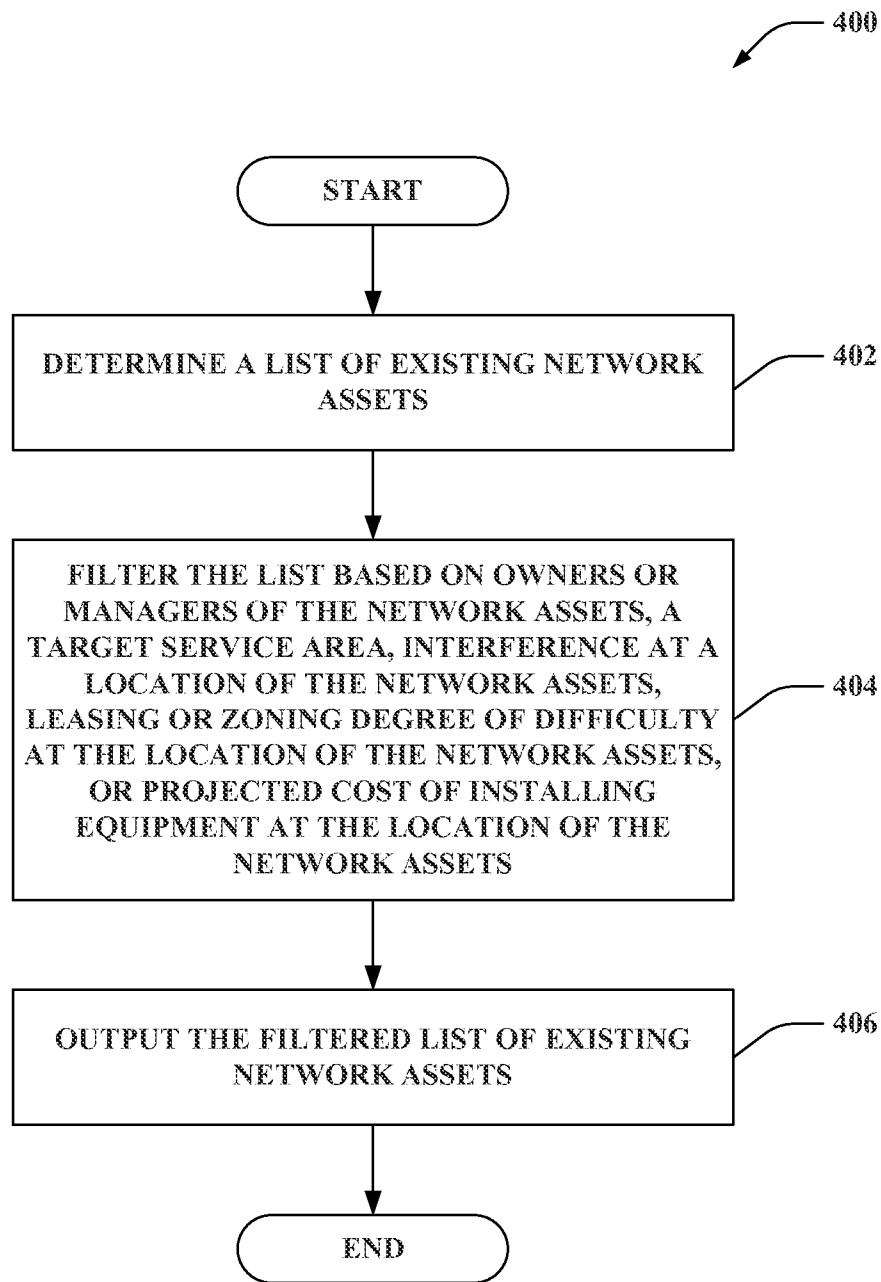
400

START

DETERMINE A LIST OF EXISTING NETWORK ASSETS

402

FILTER THE LIST BASED ON OWNERS OR MANAGERS OF THE NETWORK ASSETS, A TARGET SERVICE AREA, INTERFERENCE AT A LOCATION OF THE NETWORK ASSETS, LEASING OR ZONING DEGREE OF DIFFICULTY AT THE LOCATION OF THE NETWORK ASSETS, OR PROJECTED COST OF INSTALLING EQUIPMENT AT THE LOCATION OF THE NETWORK ASSETS

404

OUTPUT THE FILTERED LIST OF EXISTING NETWORK ASSETS

406

END